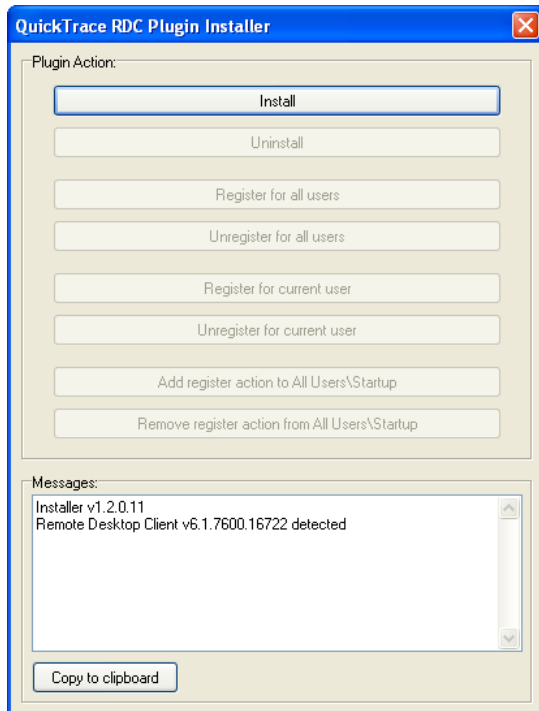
QuickTrace RDC Plugin Installer

Plugin Action:

Install

Uninstall

Register for all users

Unregister for all users

Register for current user

Unregister for current user

Add register action to All Users\Startup

Remove register action from All Users\Startup

Messages:

Installer v1.2.0.11
Remote Desktop Client v6.1.7600.16722 detected

Copy to clipboard